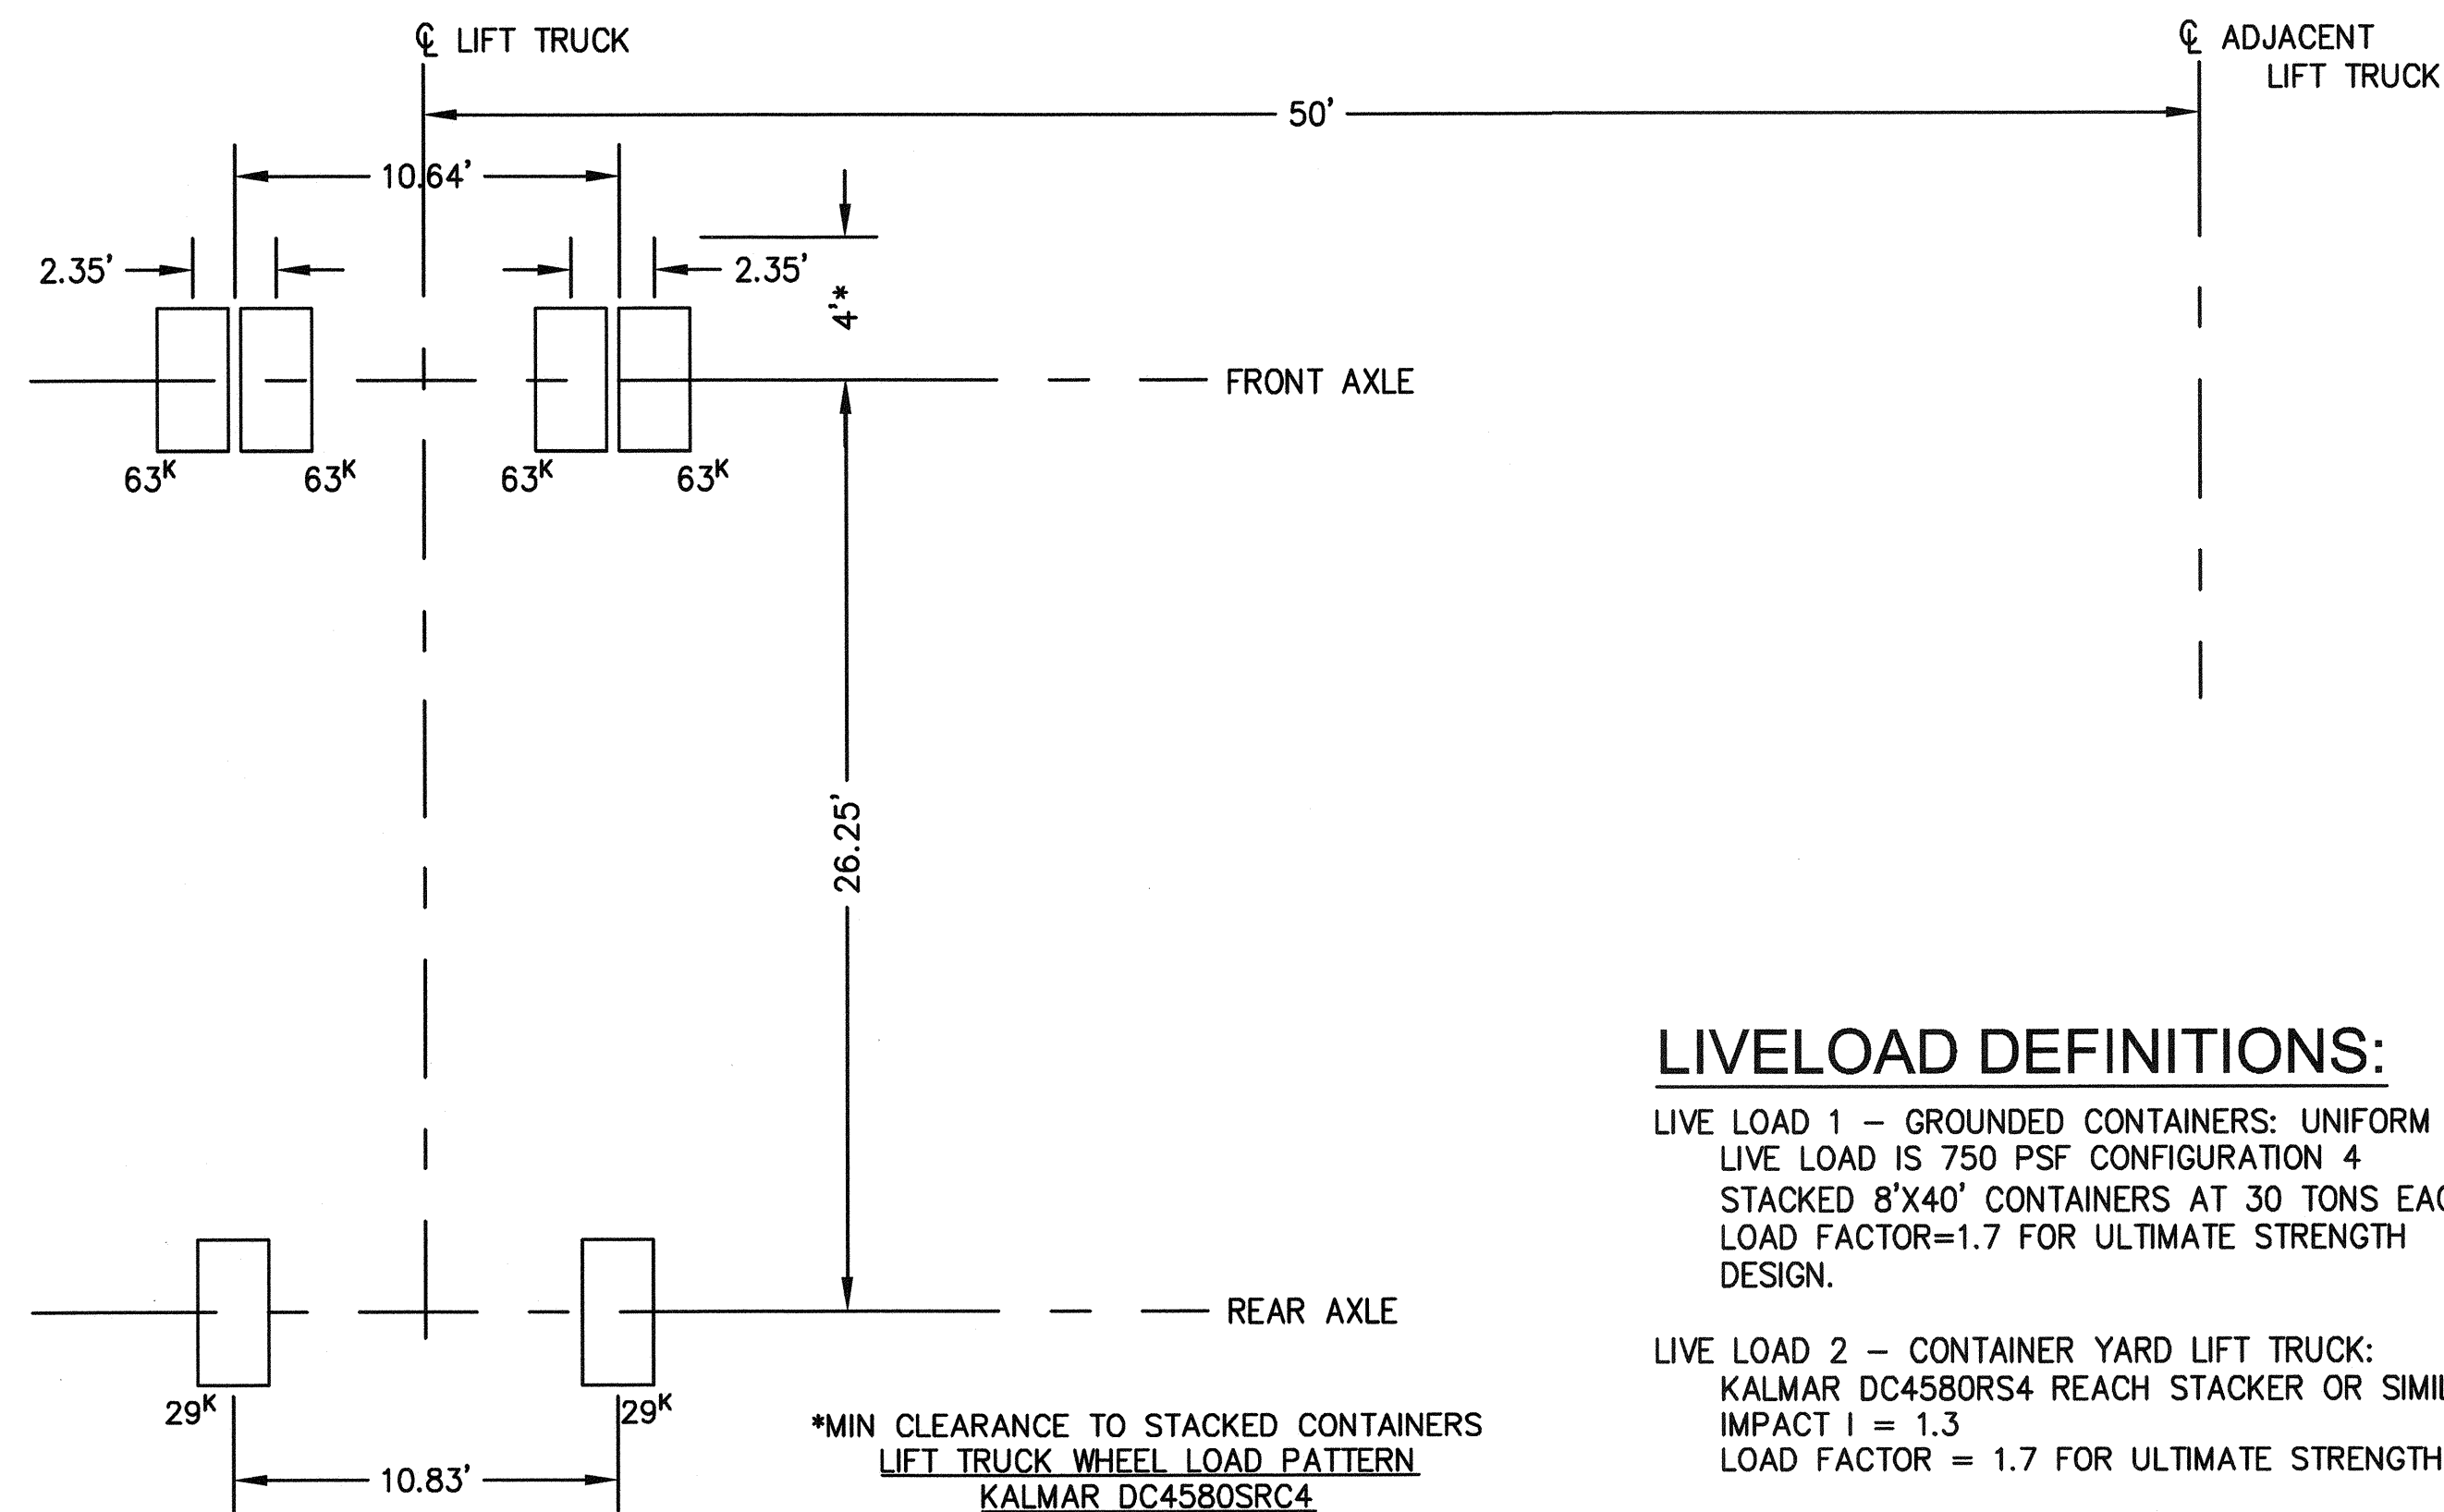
℄ LIFT TRUCK

℄ ADJACENT LIFT TRUCK

50'

10.64'

2.35'

2.35'

4'*

FRONT AXLE

$63^K$ $63^K$ $63^K$ $63^K$

26.25'

REAR AXLE

$29^K$ $29^K$

10.83'

*MIN CLEARANCE TO STACKED CONTAINERS
LIFT TRUCK WHEEL LOAD PATTERN
KALMAR DC4580SRC4

LIVELOAD DEFINITIONS:

LIVE LOAD 1 – GROUNDED CONTAINERS: UNIFORM LIVE LOAD IS 750 PSF CONFIGURATION 4 STACKED 8'X40' CONTAINERS AT 30 TONS EA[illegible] LOAD FACTOR=1.7 FOR ULTIMATE STRENGTH DESIGN.

LIVE LOAD 2 – CONTAINER YARD LIFT TRUCK: KALMAR DC4580RS4 REACH STACKER OR SIMI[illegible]
IMPACT I = 1.3
LOAD FACTOR = 1.7 FOR ULTIMATE STRENGTH